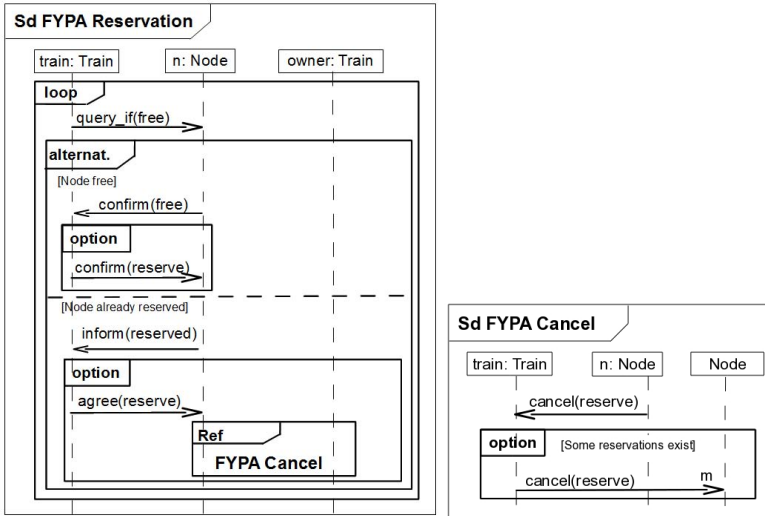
Sd FYPA Reservation

train: Train

n: Node

owner: Train

loop

query_if(free)

alternat.

[Node free]

confirm(free)

option

confirm(reserve)

[Node already reserved]

inform(reserved)

option

agree(reserve)

Ref

FYPA Cancel

Sd FYPA Cancel

train: Train

n: Node

Node

cancel(reserve)

option

[Some reservations exist]

cancel(reserve)

m